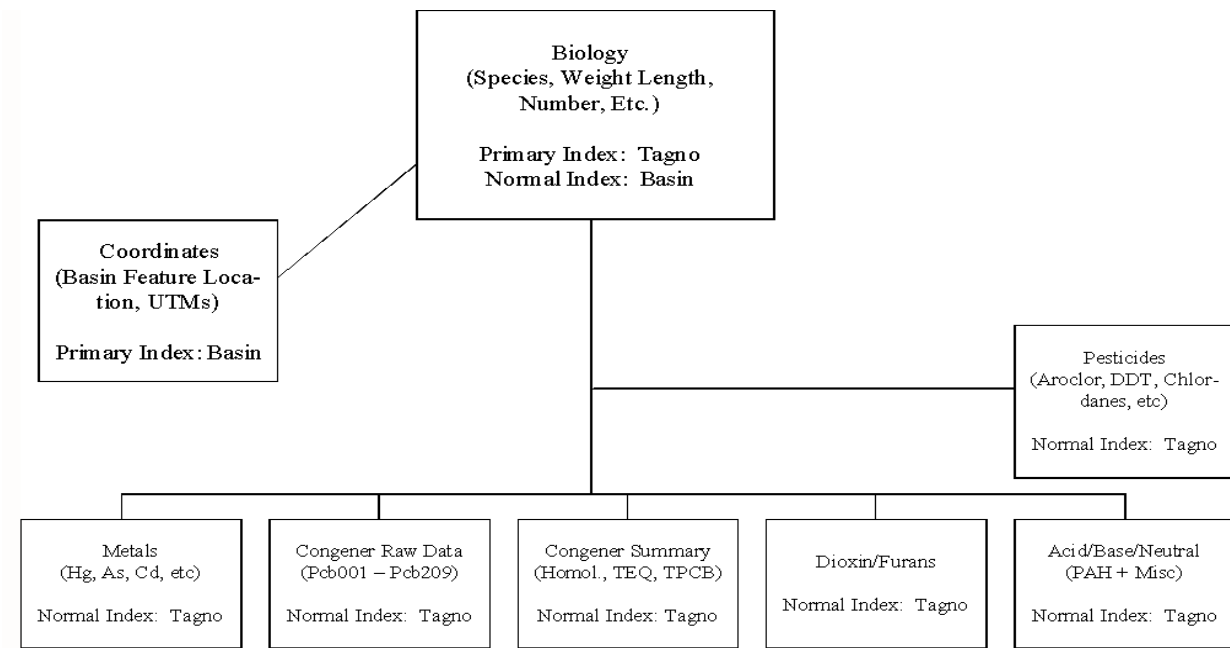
Biology
(Species, Weight Length, Number, Etc.)

Primary Index: Tagno
Normal Index: Basin

Coordinates
(Basin Feature Location, UTMs)

Primary Index: Basin

Pesticides
(Aroclor, DDT, Chlordanes, etc)

Normal Index: Tagno

Metals
(Hg, As, Cd, etc)

Normal Index: Tagno

Congener Raw Data
(Pcb001 – Pcb209)

Normal Index: Tagno

Congener Summary
(Homol., TEQ, TPCB)

Normal Index: Tagno

Dioxin/Furans

Normal Index: Tagno

Acid/Base/Neutral
(PAH + Misc)

Normal Index: Tagno